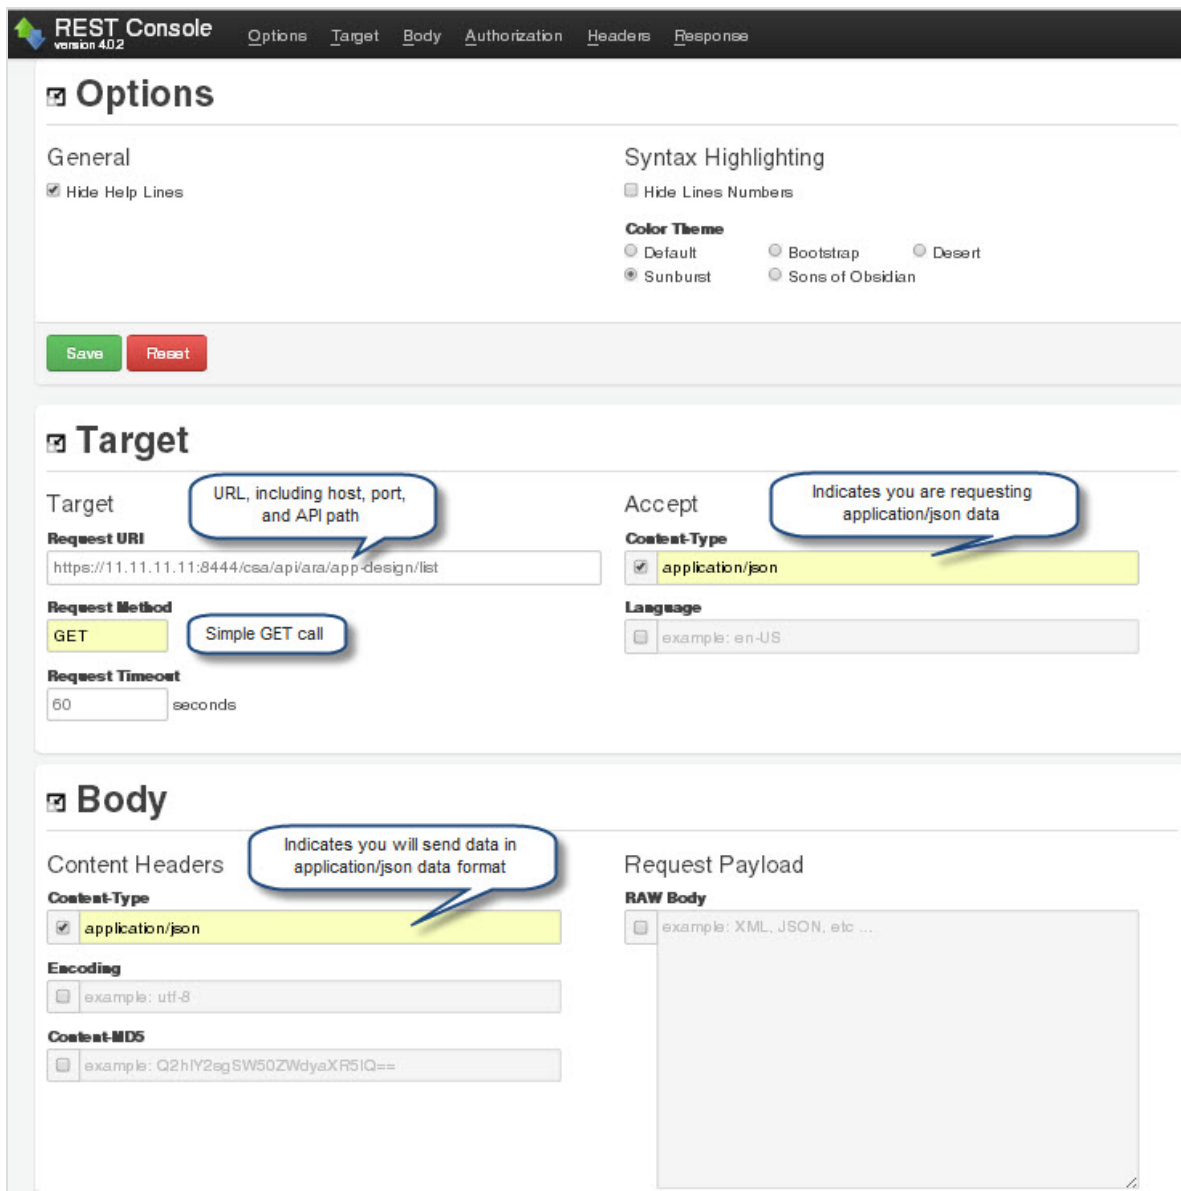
REST Console
version 4.0.2

Options Target Body Authorization Headers Response

Options

General
Hide Help Lines

Syntax Highlighting
Hide Lines Numbers

Color Theme
Default Bootstrap Desert
Sunburst Sons of Obsidian

Save Reset

Target

Target
URL, including host, port, and API path
Request URI
https://11.11.11.11:8444/csa/api/ara/app-design/list
Request Method
GET
Simple GET call
Request Timeout
60 seconds

Accept
Indicates you are requesting application/json data
Content-Type
application/json
Language
example: en-US

Body

Content Headers
Indicates you will send data in application/json data format
Content-Type
application/json
Encoding
example: utf-8
Content-MD5
example: Q2hlY2sgSW50ZWdyaXR5IQ==

Request Payload
RAW Body
example: XML, JSON, etc ...